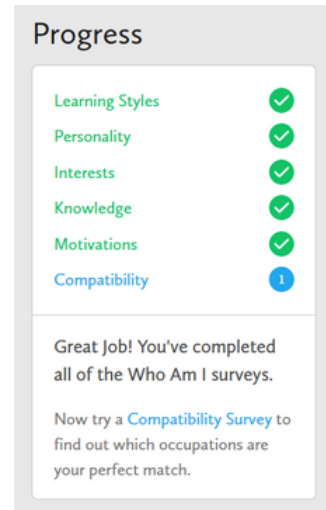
Progress

Learning Styles
Personality
Interests
Knowledge
Motivations
Compatibility 1

Great Job! You've completed all of the Who Am I surveys.

Now try a Compatibility Survey to find out which occupations are your perfect match.